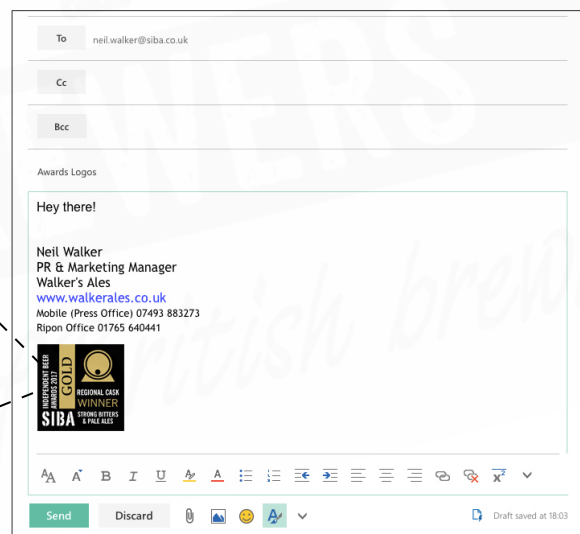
To neil.walker@siba.co.uk

Cc

Bcc

Awards Logos

Hey there!

Neil Walker
PR & Marketing Manager
Walker's Ales
www.walkerales.co.uk
Mobile (Press Office) 07493 883273
Ripon Office 01765 640441

INDEPENDENT BEER AWARDS 2017 GOLD REGIONAL CASK WINNER SIBA STRONG BITTERS & PALE ALES

Send Discard

Draft saved at 18:03